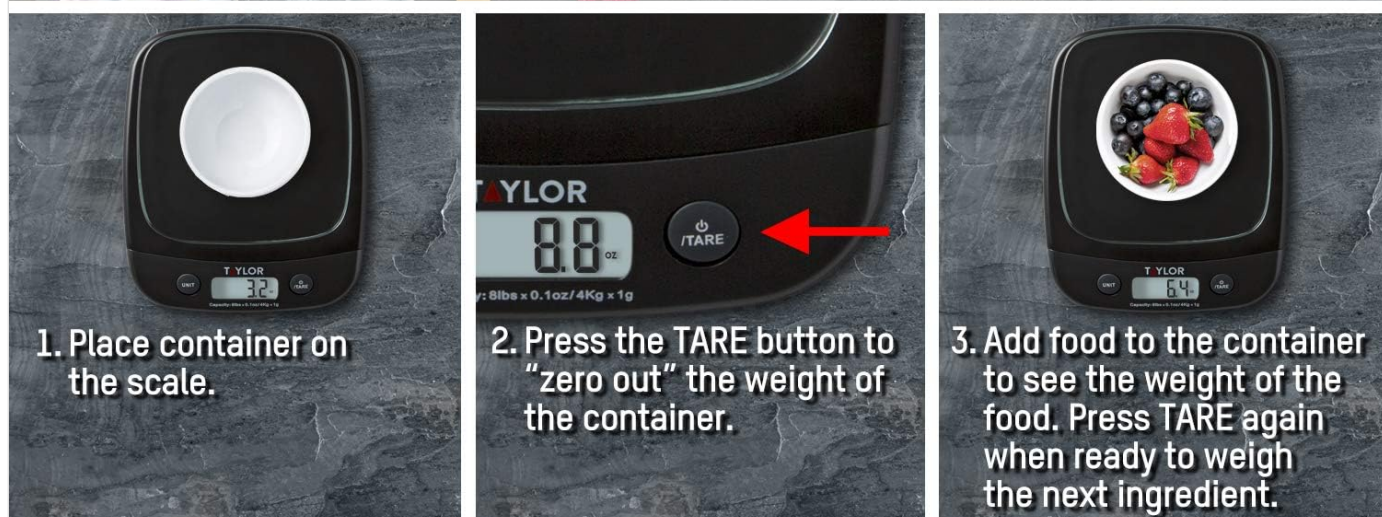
TAYLOR

UNIT

3.2

/TARE

1. Place container on the scale.

TAYLOR

8.8 oz

/TARE

y: 8lbs x 0.1oz/ 4Kg x 1g

2. Press the TARE button to "zero out" the weight of the container.

TAYLOR

UNIT

6.4

/TARE

3. Add food to the container to see the weight of the food. Press TARE again when ready to weigh the next ingredient.